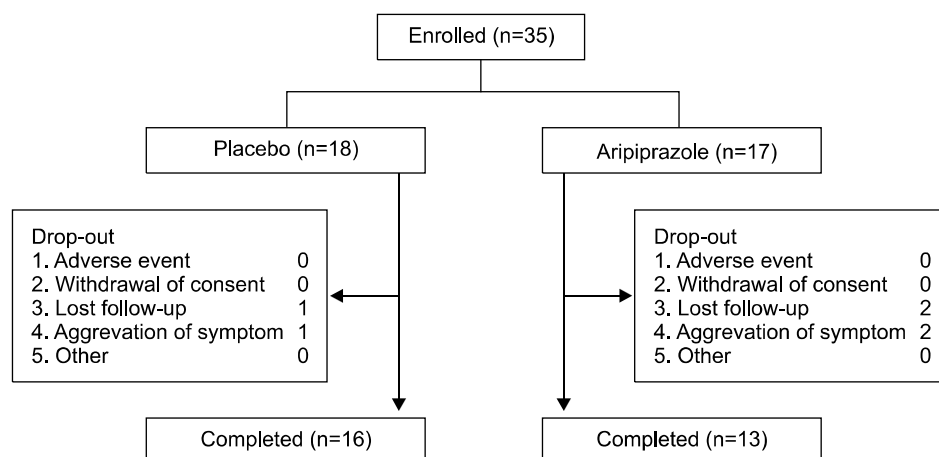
Enrolled (n=35)

Placebo (n=18)

Aripiprazole (n=17)

Drop-out
1. Adverse event 0
2. Withdrawal of consent 0
3. Lost follow-up 1
4. Aggrevation of symptom 1
5. Other 0

Drop-out
1. Adverse event 0
2. Withdrawal of consent 0
3. Lost follow-up 2
4. Aggrevation of symptom 2
5. Other 0

Completed (n=16)

Completed (n=13)